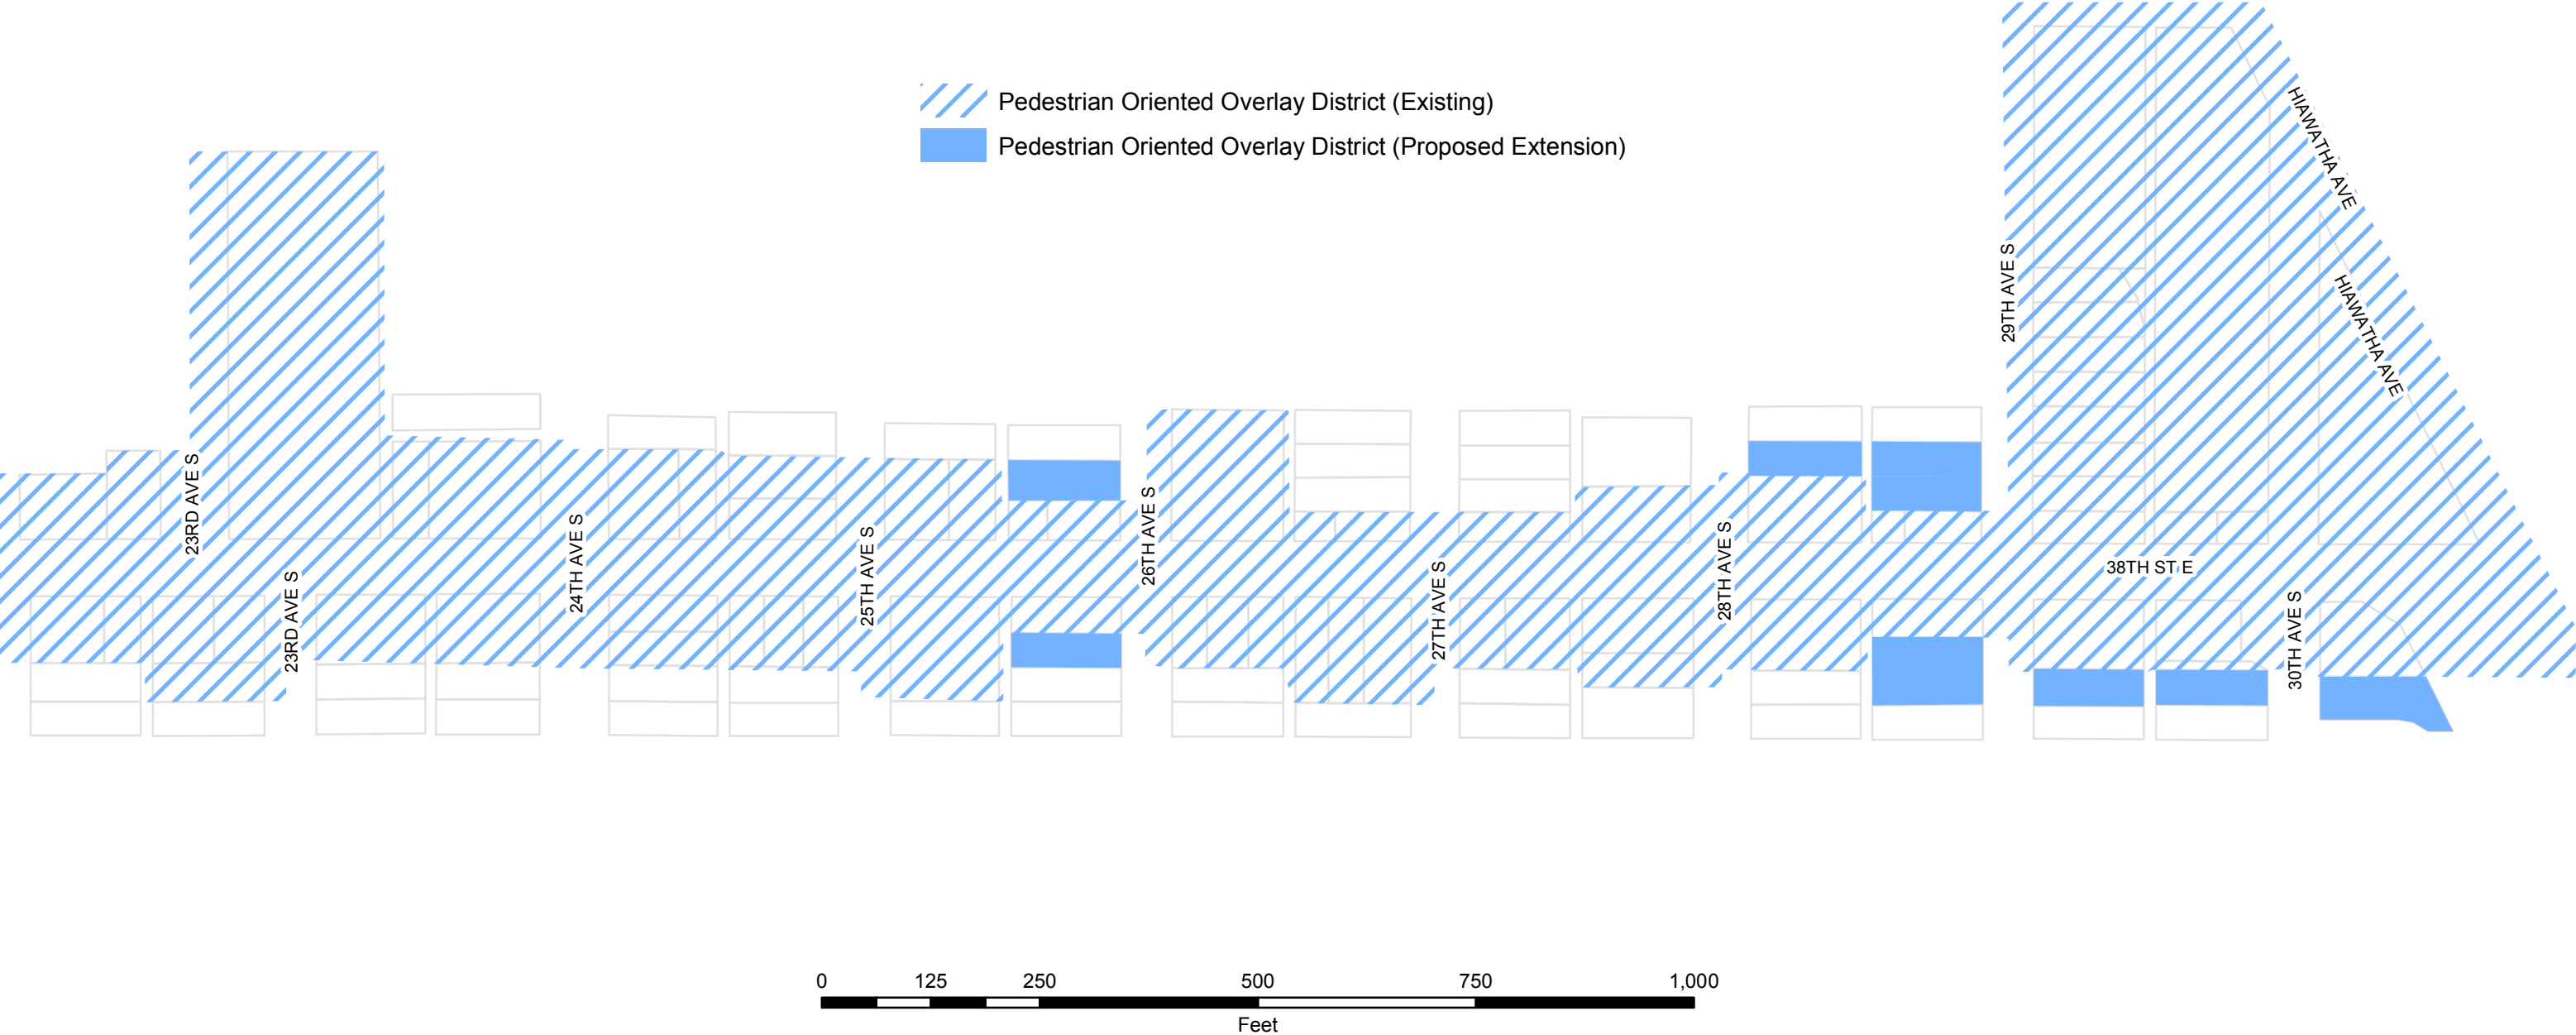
Pedestrian Oriented Overlay District (Existing)
Pedestrian Oriented Overlay District (Proposed Extension)

HIAWATHA AVE
HIAWATHA AVE
29TH AVE S
23RD AVE S
23RD AVE S
24TH AVE S
25TH AVE S
26TH AVE S
27TH AVE S
28TH AVE S
38TH ST E
30TH AVE S

0 125 250 500 750 1,000
Feet